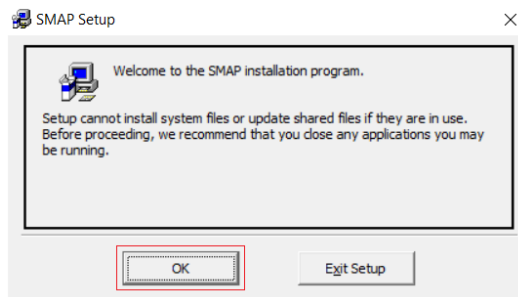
SMAP Setup

Welcome to the SMAP installation program.

Setup cannot install system files or update shared files if they are in use. Before proceeding, we recommend that you close any applications you may be running.

OK

Exit Setup